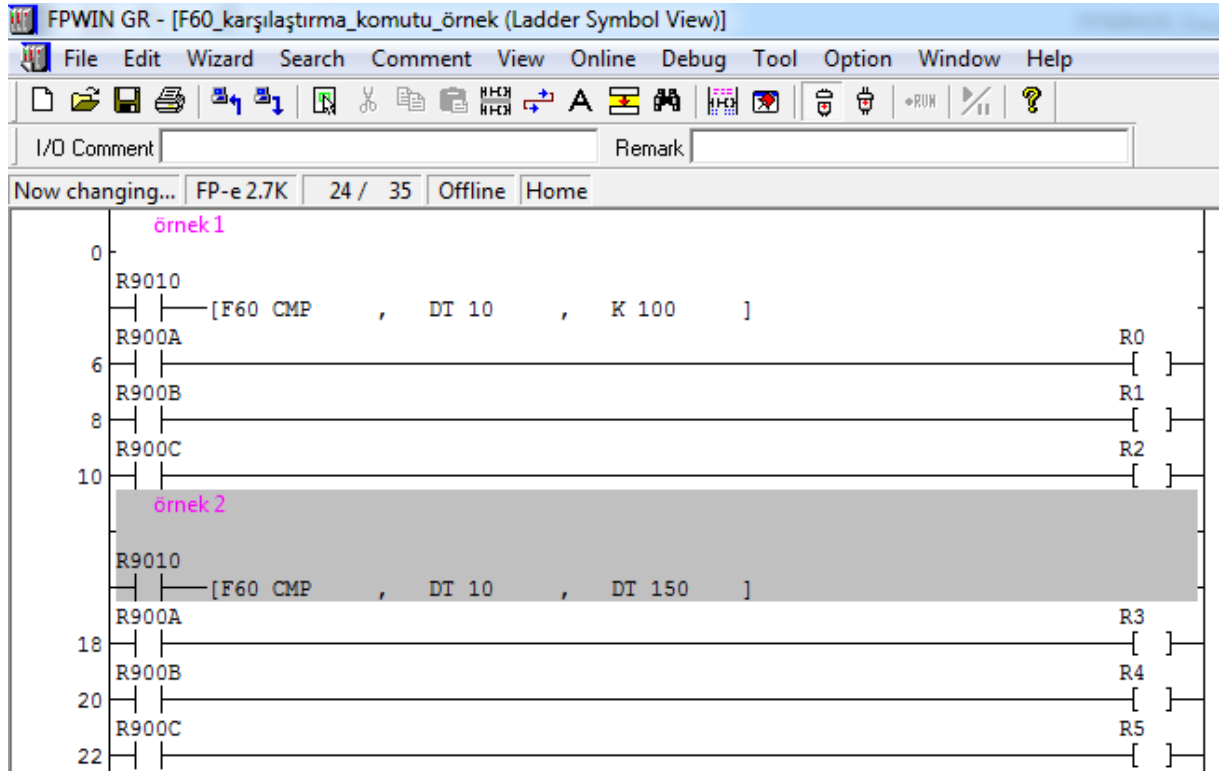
FPWIN GR - [F60_karşılaştırma_komutu_örnek (Ladder Symbol View)]

File Edit Wizard Search Comment View Online Debug Tool Option Window Help

RUN

I/O Comment

Remark

Now changing... FP-e 2.7K 24 / 35 Offline Home

örnek 1

0

R9010
[F60 CMP , DT 10 , K 100 ]

R900A
6
R0

R900B
8
R1

R900C
10
R2

örnek 2

R9010
[F60 CMP , DT 10 , DT 150 ]

R900A
18
R3

R900B
20
R4

R900C
22
R5